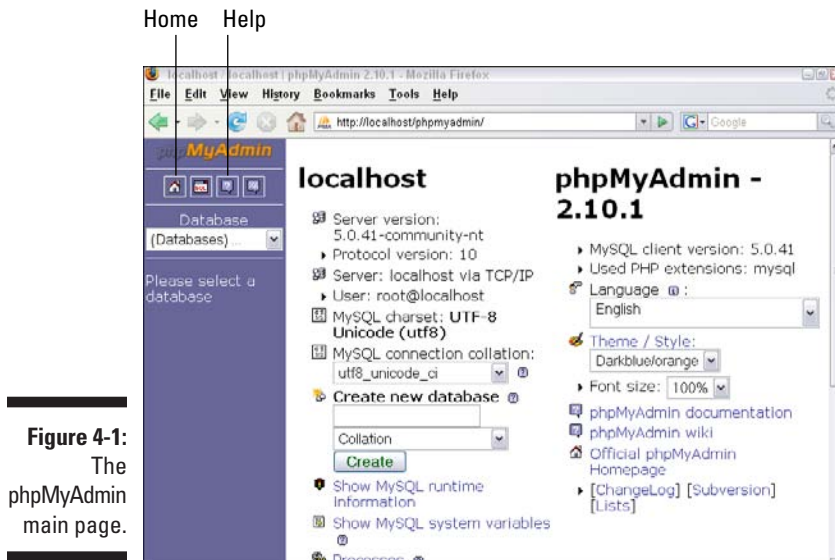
Home Help

localhost / localhost | phpMyAdmin 2.10.1 - Mozilla Firefox

File Edit View History Bookmarks Tools Help

http://localhost/phpmyadmin/

Google

phpMyAdmin

Database

(Databases) ...

Please select a database

localhost

Server version: 5.0.41-community-nt

Protocol version: 10

Server: localhost via TCP/IP

User: root@localhost

MySQL charset: UTF-8 Unicode (utf8)

MySQL connection collation:

utf8_unicode_ci

Create new database

Collation

Create

Show MySQL runtime information

Show MySQL system variables

Processes

phpMyAdmin - 2.10.1

MySQL client version: 5.0.41

Used PHP extensions: mysql

Language:

English

Theme / Style:

Darkblue/orange

Font size: 100%

phpMyAdmin documentation

phpMyAdmin wiki

Official phpMyAdmin Homepage

[ChangeLog] [Subversion] [Lists]

Figure 4-1: The phpMyAdmin main page.